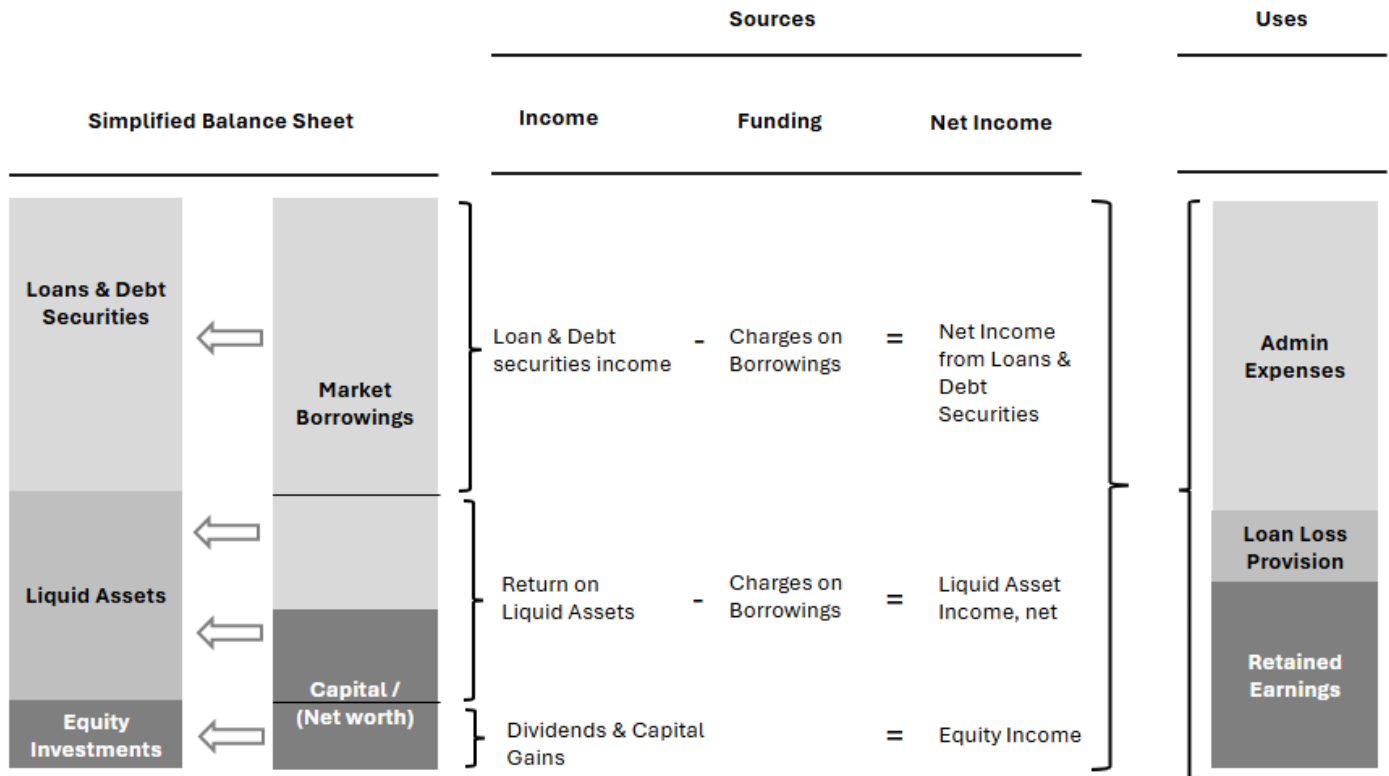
Sources

Uses

Simplified Balance Sheet

Income

Funding

Net Income

Loans & Debt Securities

Market Borrowings

Loan & Debt securities income - Charges on Borrowings = Net Income from Loans & Debt Securities

Admin Expenses

Liquid Assets

Return on Liquid Assets - Charges on Borrowings = Liquid Asset Income, net

Loan Loss Provision

Retained Earnings

Capital / (Net worth)

Equity Investments

Dividends & Capital Gains = Equity Income